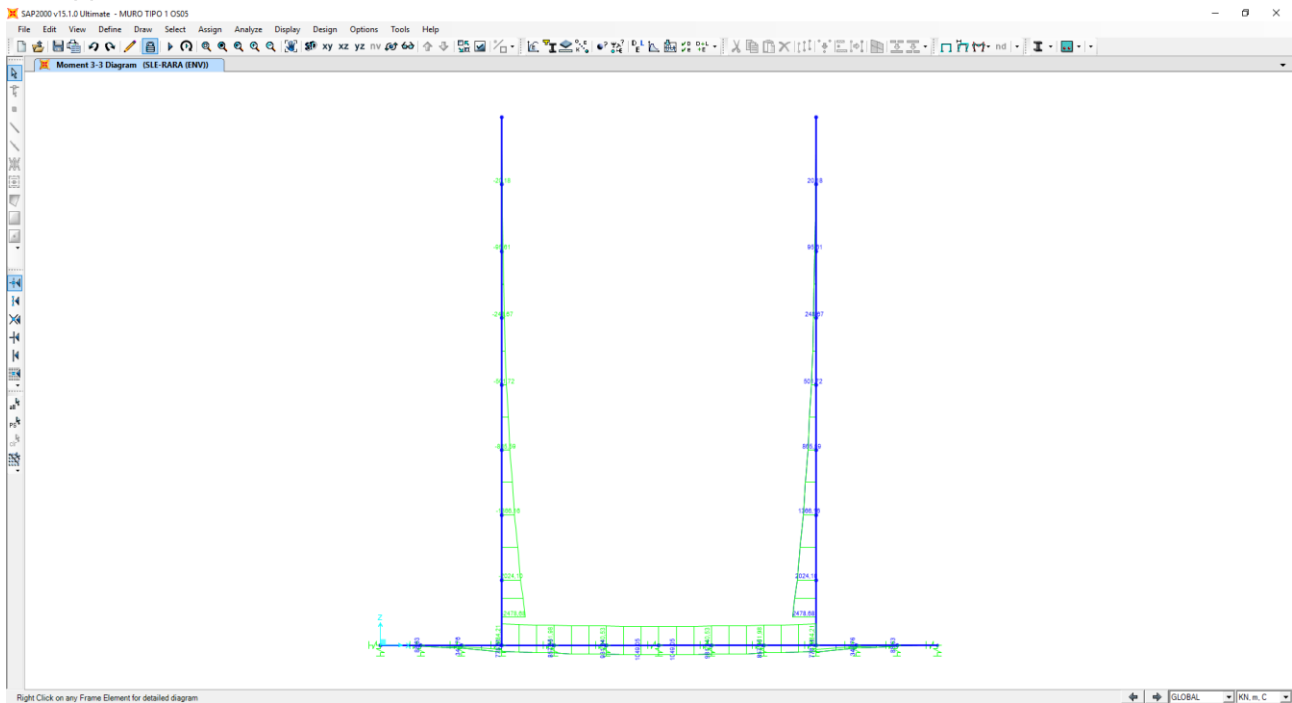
SAP2000 v15.1.0 Ultimate - MURO TIPO 1 OS05

File Edit View Define Draw Select Assign Analyze Display Design Options Tools Help

xy xz yz nv nd

Moment 3-3 Diagram (SLE-RARA (ENV))

-20,18
-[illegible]
-2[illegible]
-5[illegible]
-8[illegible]
-1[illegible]
2024,12
2478,68

20,18
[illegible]
248,57
50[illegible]
865,59
1366,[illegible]
2024,12
2478,68

Z
X

Right Click on any Frame Element for detailed diagram

GLOBAL
KN, m, C